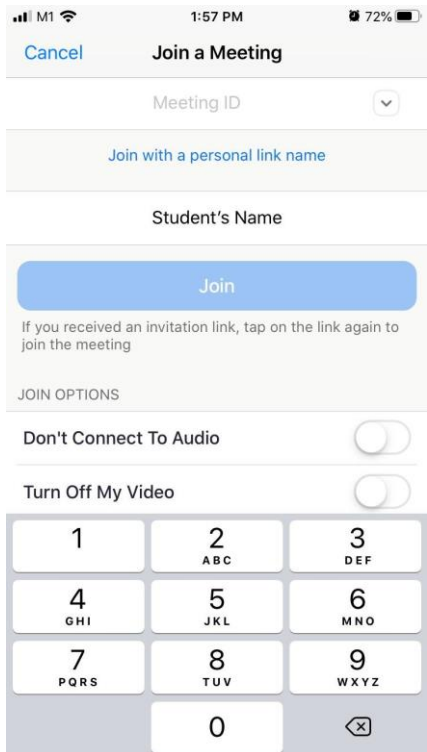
M1 1:57 PM 72%

Cancel Join a Meeting

Meeting ID

Join with a personal link name

Student's Name

Join

If you received an invitation link, tap on the link again to join the meeting

JOIN OPTIONS

Don't Connect To Audio

Turn Off My Video

1
2 ABC
3 DEF
4 GHI
5 JKL
6 MNO
7 PQRS
8 TUV
9 WXYZ
0